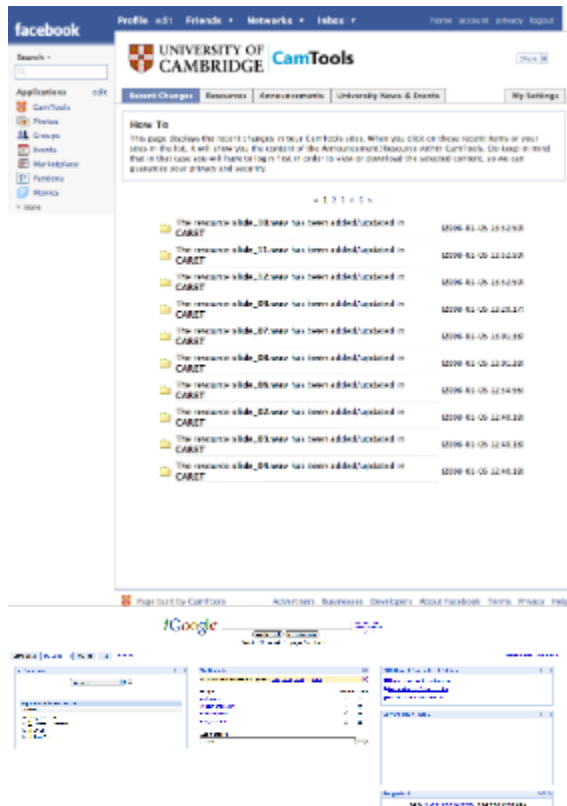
facebook

Profile edit Friends ▾ Networks ▾ Inbox ▾ home account privacy logout

Search ▾

Applications edit
CamTools
Photos
Groups
Events
Marketplace
Fanbox
Movies
▾ more

UNIVERSITY OF CAMBRIDGE CamTools

Recent Changes Resources Announcements University News & Events My Settings

How To
This page displays the recent changes in your CamTools sites. When you click on these recent items or your sites in the list, it will show you the content of the Announcement/Resource within CamTools. Do keep in mind that in that case you will have to log in first in order to view or download the selected content, so we can guarantee your privacy and security.

« 1 2 3 4 5 »

The resource slide_10.wav has been added/updated in CARET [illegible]
The resource slide_11.wav has been added/updated in CARET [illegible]
The resource slide_12.wav has been added/updated in CARET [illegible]
The resource slide_09.wav has been added/updated in CARET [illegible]
The resource slide_07.wav has been added/updated in CARET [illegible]
The resource slide_08.wav has been added/updated in CARET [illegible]
The resource slide_05.wav has been added/updated in CARET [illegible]
The resource slide_02.wav has been added/updated in CARET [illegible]
The resource slide_03.wav has been added/updated in CARET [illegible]
The resource slide_04.wav has been added/updated in CARET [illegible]

Page built by CamTools Advertisers Businesses Developers About Facebook Terms Privacy Help

iGoogle

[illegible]